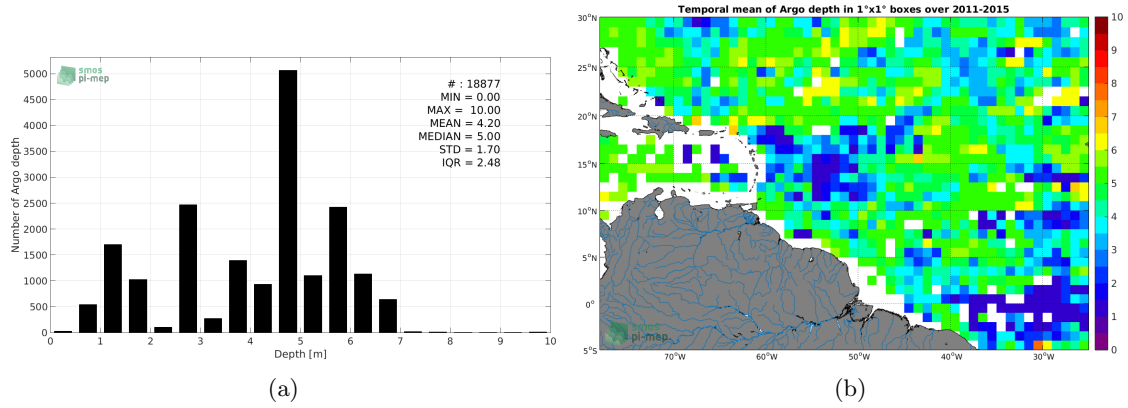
smos
pi-mep

# : 18877
MIN = 0.00
MAX = 10.00
MEAN = 4.20
MEDIAN = 5.00
STD = 1.70
IQR = 2.48

Number of Argo depth

5000
4500
4000
3500
3000
2500
2000
1500
1000
500
0

0 1 2 3 4 5 6 7 8 9 10

Depth [m]

(a)

Temporal mean of Argo depth in 1°x1° boxes over 2011-2015

30°N
25°N
20°N
15°N
10°N
5°N
0°
5°S

70°W 60°W 50°W 40°W 30°W

smos
pi-mep

10
9
8
7
6
5
4
3
2
1
0

(b)